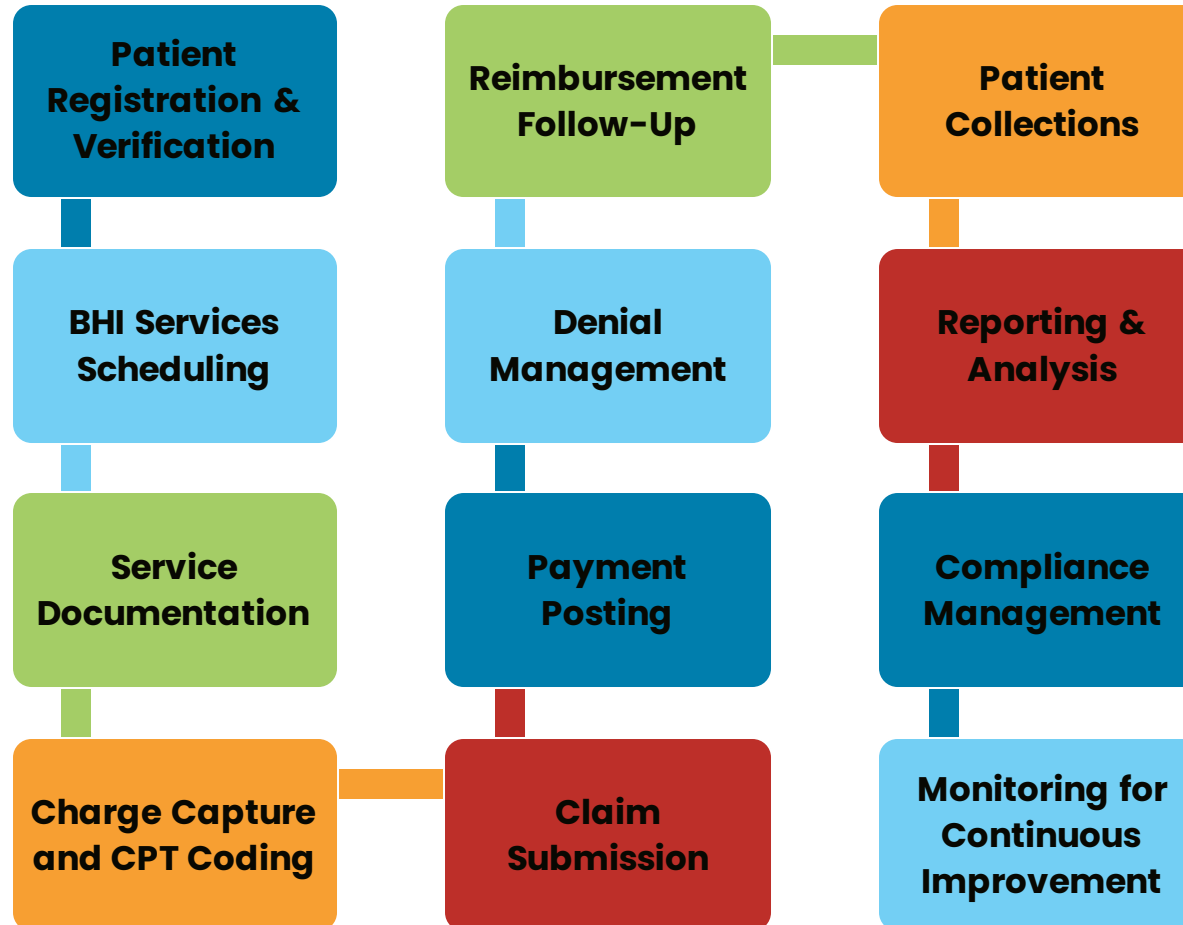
Patient Registration & Verification

BHI Services Scheduling

Service Documentation

Charge Capture and CPT Coding

Claim Submission

Payment Posting

Denial Management

Reimbursement Follow-Up

Patient Collections

Reporting & Analysis

Compliance Management

Monitoring for Continuous Improvement